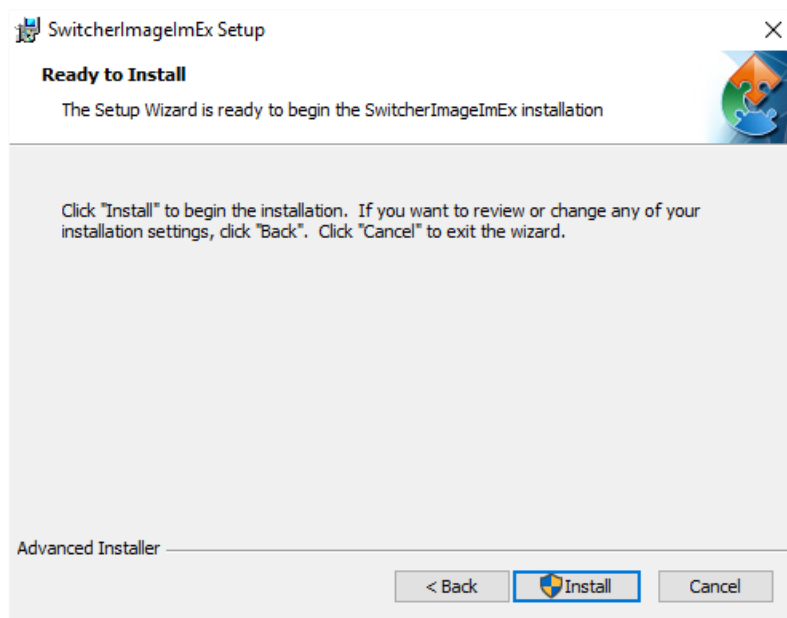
SwitcherImageImEx Setup

×

**Ready to Install**

The Setup Wizard is ready to begin the SwitcherImageImEx installation

Click "Install" to begin the installation. If you want to review or change any of your installation settings, click "Back". Click "Cancel" to exit the wizard.

Advanced Installer

< Back

Install

Cancel